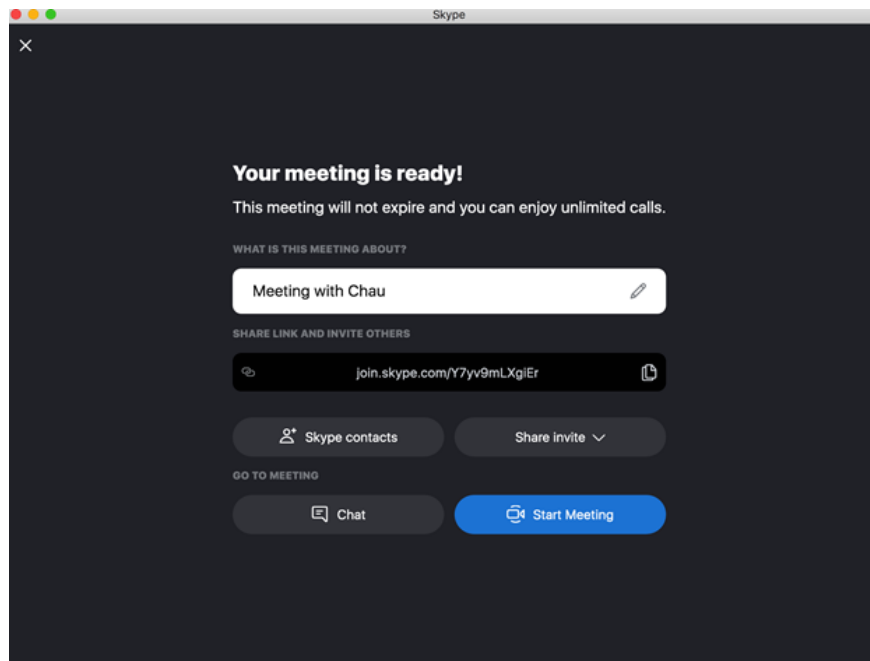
Skype

Your meeting is ready!

This meeting will not expire and you can enjoy unlimited calls.

WHAT IS THIS MEETING ABOUT?

Meeting with Chau

SHARE LINK AND INVITE OTHERS

join.skype.com/Y7yv9mLXgiEr

Skype contacts

Share invite

GO TO MEETING

Chat

Start Meeting